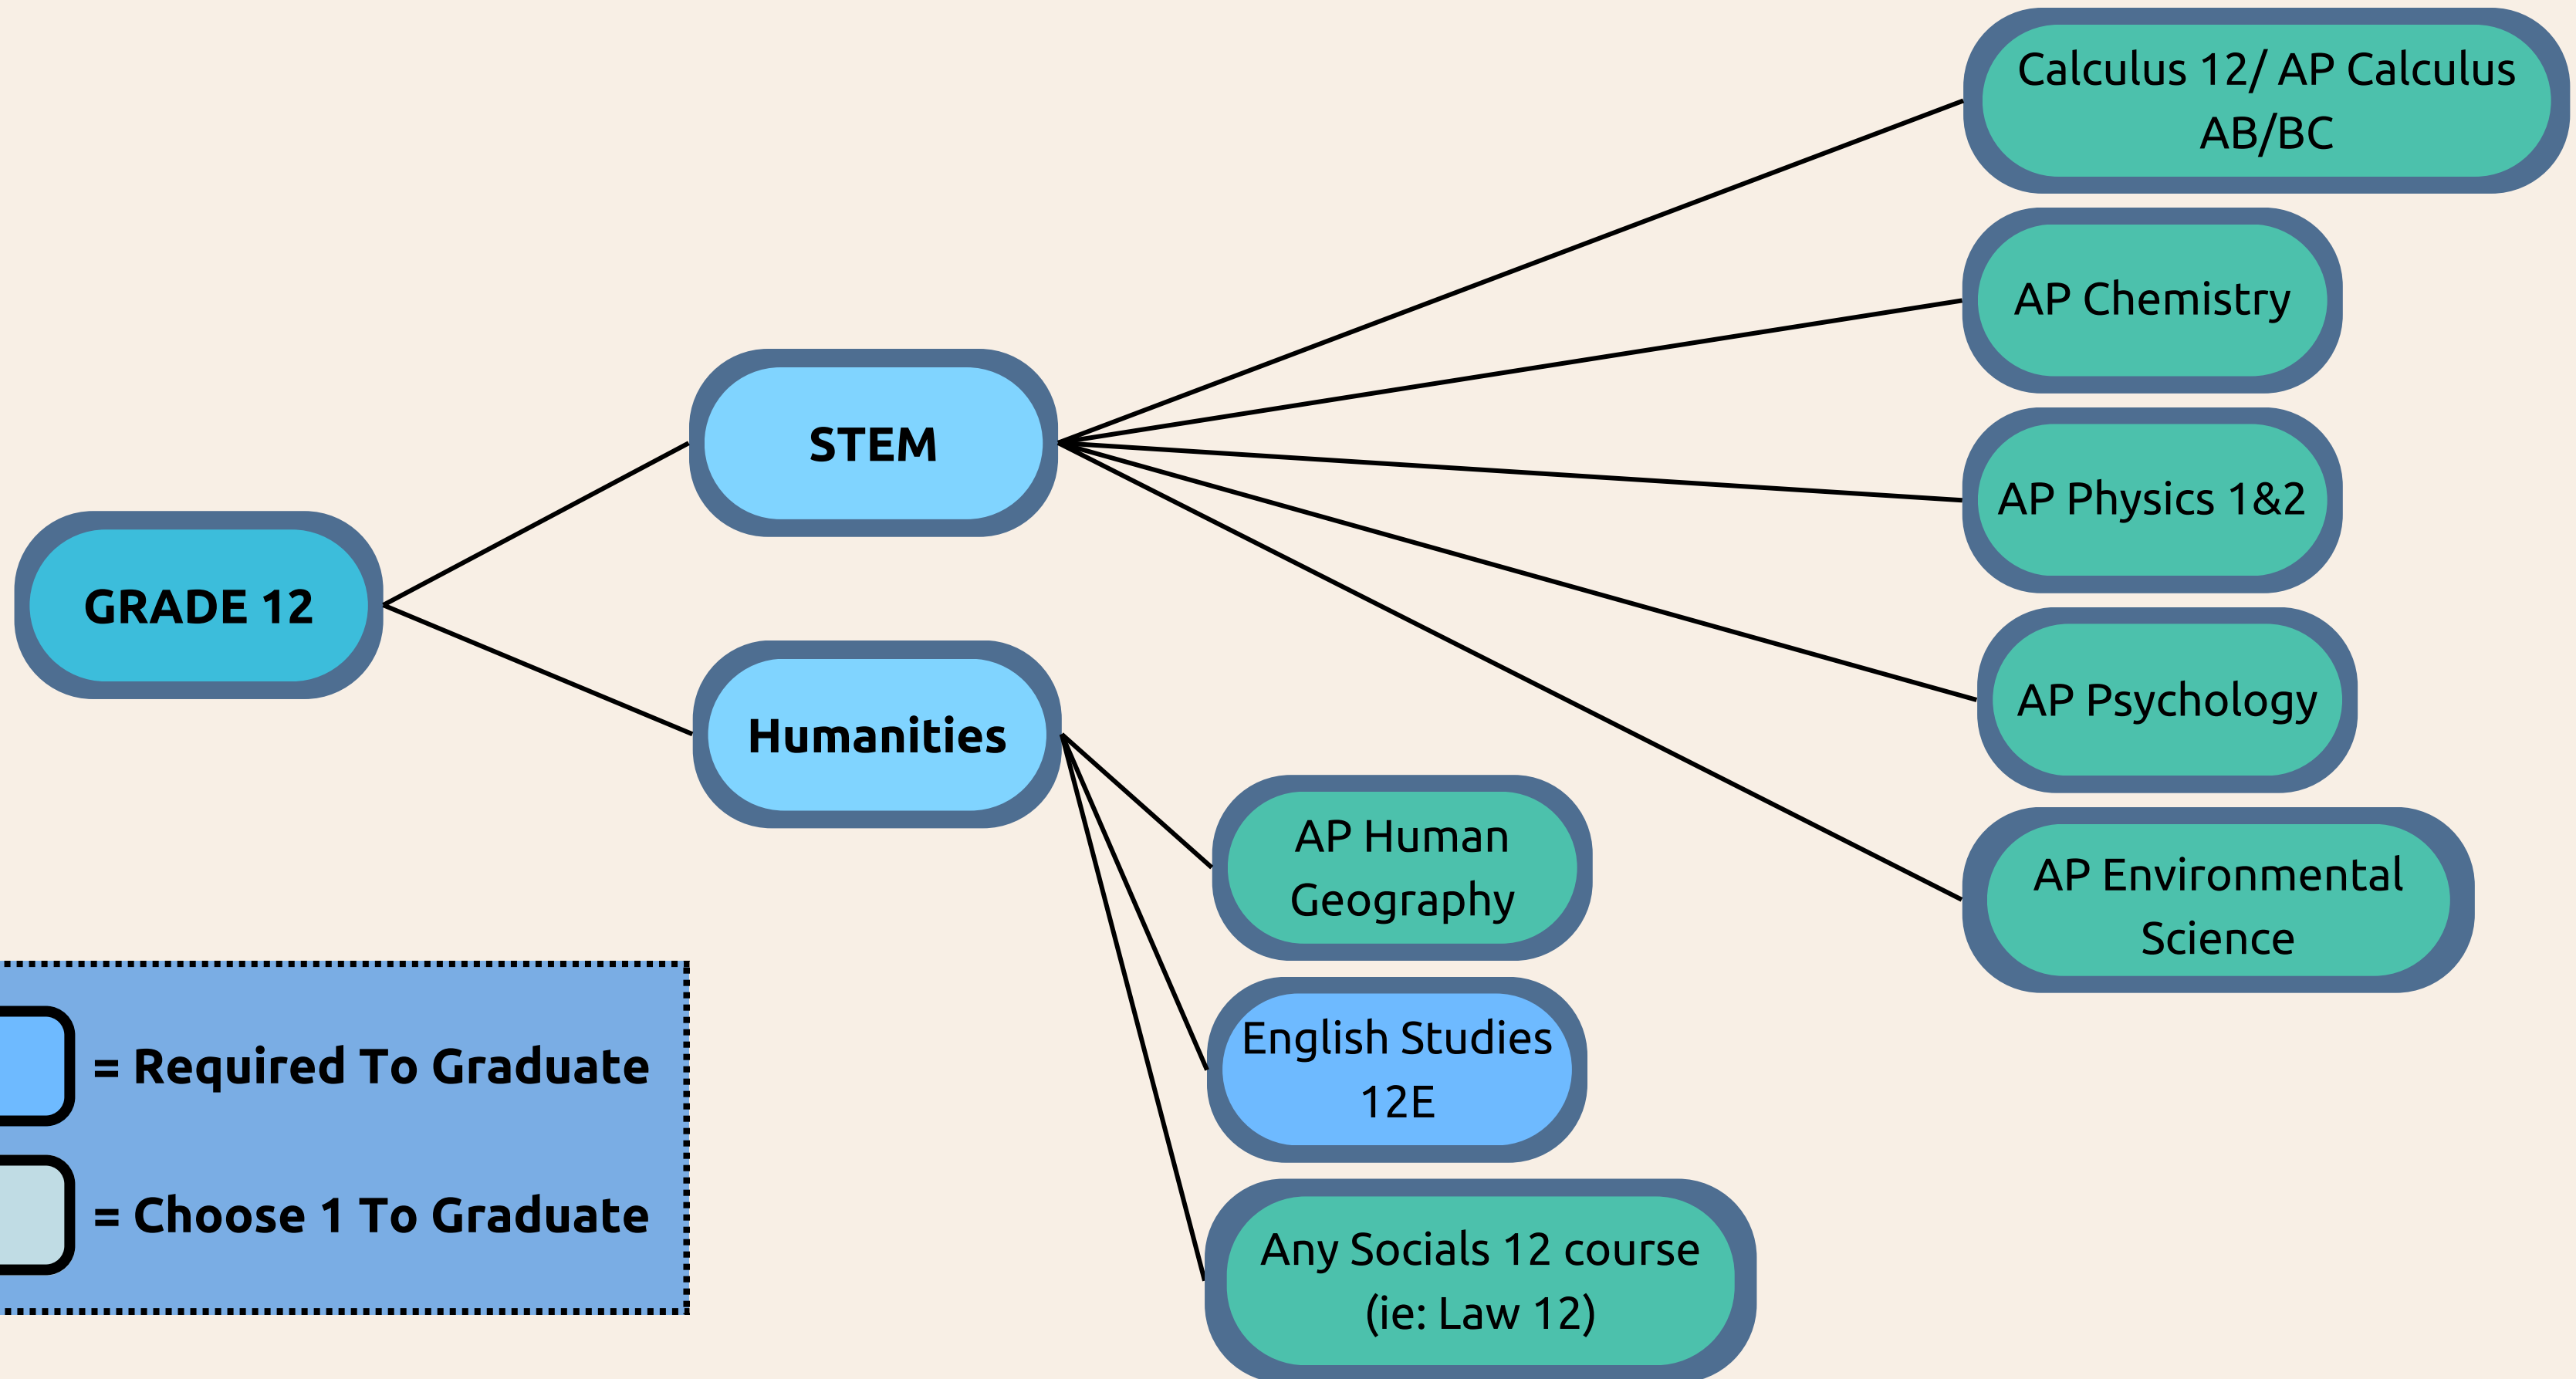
GRADE 12

STEM

Humanities

Calculus 12/ AP Calculus AB/BC

AP Chemistry

AP Physics 1&2

AP Psychology

AP Environmental Science

AP Human Geography

English Studies 12E

Any Socials 12 course (ie: Law 12)

= Required To Graduate

= Choose 1 To Graduate